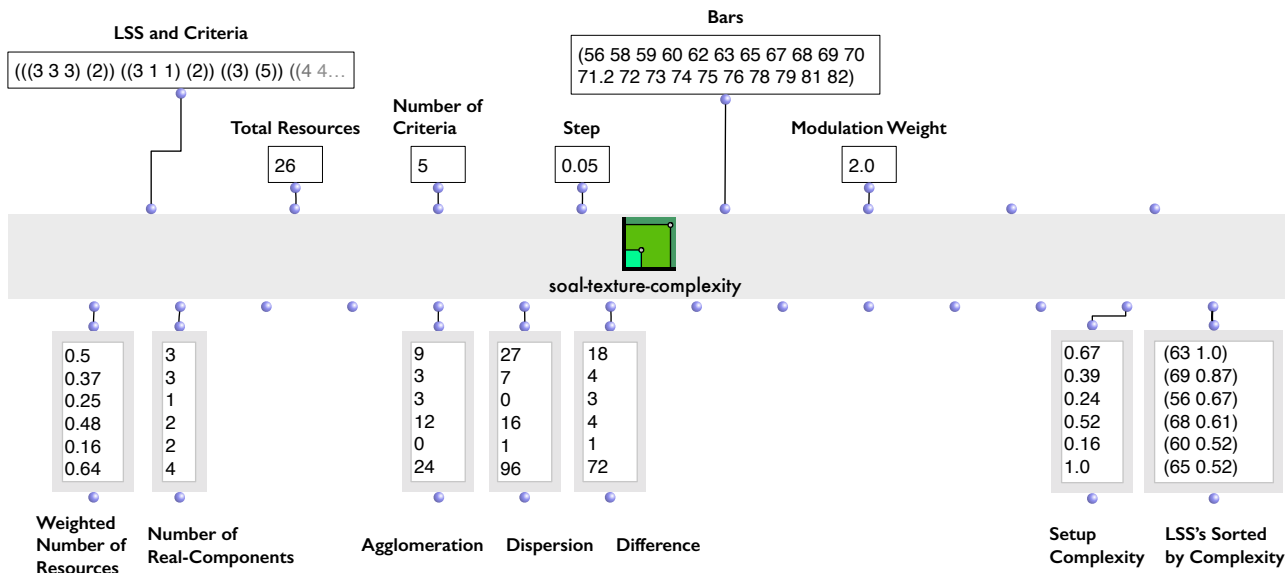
LSS and Criteria

(((3 3 3) (2)) ((3 1 1) (2)) ((3) (5)) ((4 4...

Total Resources

26

Number of Criteria

5

Step

0.05

Bars

(56 58 59 60 62 63 65 67 68 69 70 71.2 72 73 74 75 76 78 79 81 82)

Modulation Weight

2.0

soal-texture-complexity

| 0.5 |
|---|
| 0.37 |
| 0.25 |
| 0.48 |
| 0.16 |
| 0.64 |

| 3 |
|---|
| 3 |
| 1 |
| 2 |
| 2 |
| 4 |

| 9 |
|---|
| 3 |
| 3 |
| 12 |
| 0 |
| 24 |

| 27 |
|---|
| 7 |
| 0 |
| 16 |
| 1 |
| 96 |

| 18 |
|---|
| 4 |
| 3 |
| 4 |
| 1 |
| 72 |

| 0.67 |
|---|
| 0.39 |
| 0.24 |
| 0.52 |
| 0.16 |
| 1.0 |

| (63 1.0) |
|---|
| (69 0.87) |
| (56 0.67) |
| (68 0.61) |
| (60 0.52) |
| (65 0.52) |

Weighted Number of Resources

Number of Real-Components

Agglomeration

Dispersion

Difference

Setup Complexity

LSS's Sorted by Complexity